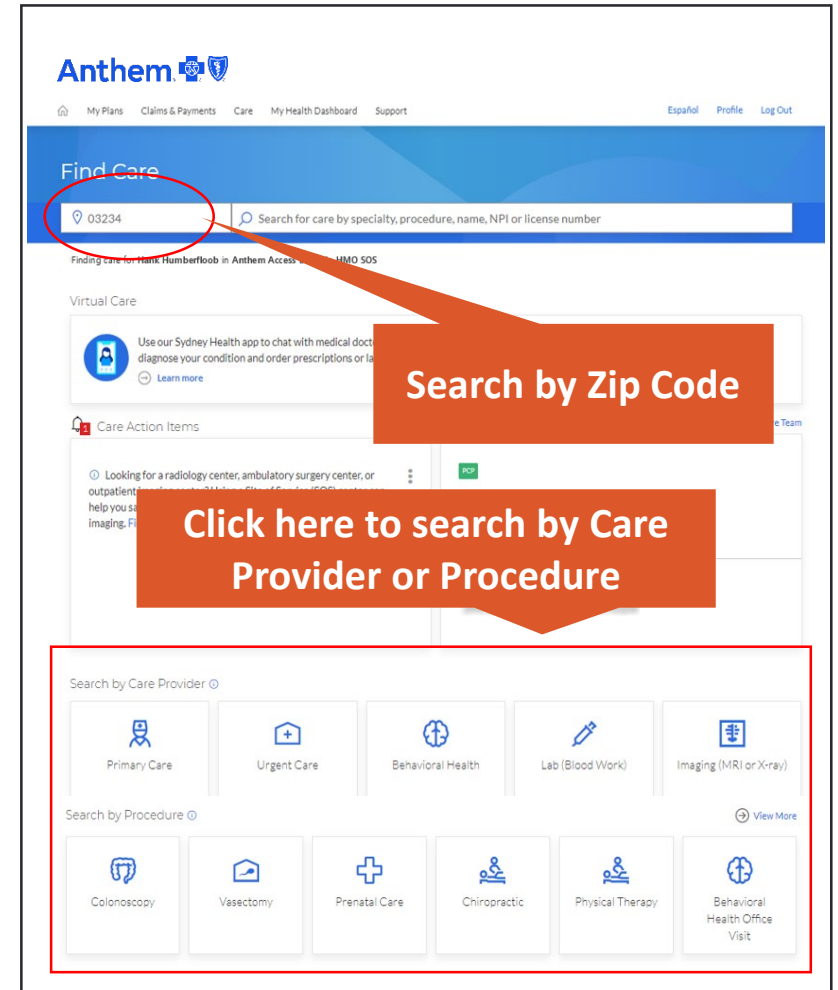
Anthem

My Plans Claims & Payments Care My Health Dashboard Support Español Profile Log Out

Find Care

03234

Search for care by specialty, procedure, name, NPI or license number

Finding care for Hank Humberfloob in Anthem Access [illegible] HMO SOS

Virtual Care

Use our Sydney Health app to chat with medical docto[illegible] diagnose your condition and order prescriptions or la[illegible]

Learn more

Search by Zip Code

Care Action Items

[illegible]e Team

Looking for a radiology center, ambulatory surgery center, or outpatient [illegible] help you s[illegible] imaging. Fi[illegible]

PCP

Click here to search by Care Provider or Procedure

Search by Care Provider

Primary Care

Urgent Care

Behavioral Health

Lab (Blood Work)

Imaging (MRI or X-ray)

Search by Procedure

View More

Colonoscopy

Vasectomy

Prenatal Care

Chiropractic

Physical Therapy

Behavioral Health Office Visit